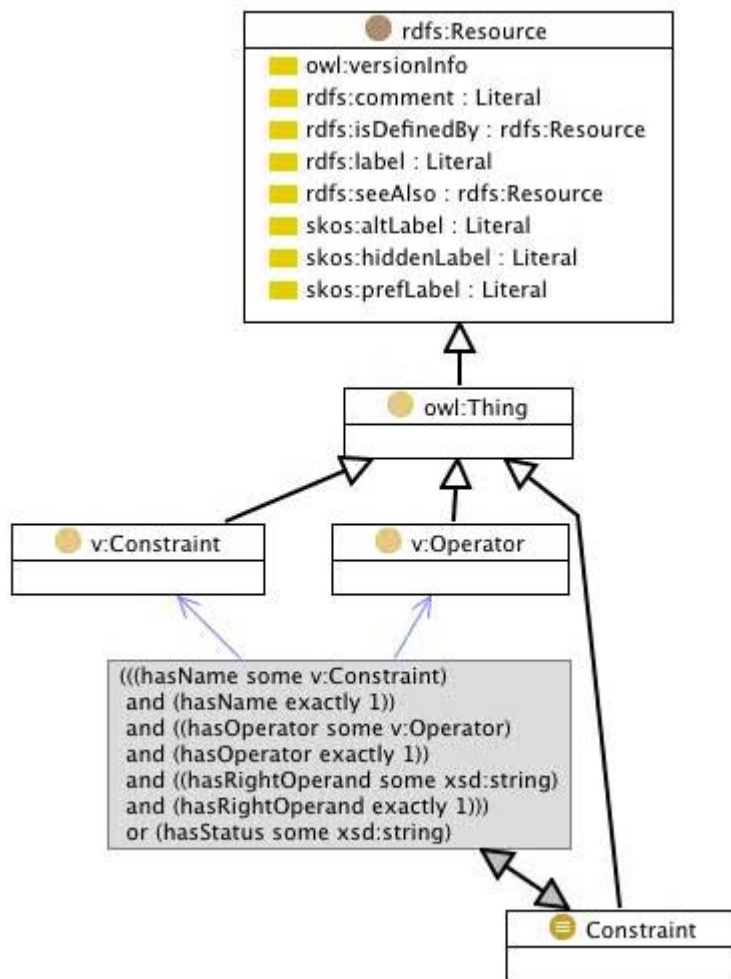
rdfs:Resource
owl:versionInfo
rdfs:comment : Literal
rdfs:isDefinedBy : rdfs:Resource
rdfs:label : Literal
rdfs:seeAlso : rdfs:Resource
skos:altLabel : Literal
skos:hiddenLabel : Literal
skos:prefLabel : Literal

owl:Thing

v:Constraint

v:Operator

(((hasName some v:Constraint)
and (hasName exactly 1))
and ((hasOperator some v:Operator)
and (hasOperator exactly 1))
and ((hasRightOperand some xsd:string)
and (hasRightOperand exactly 1)))
or (hasStatus some xsd:string)

Constraint